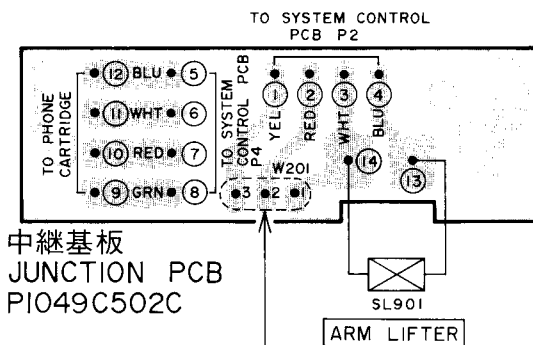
TO SYSTEM CONTROL PCB P2

TO PHONE CARTRIDGE

12 BLU 5
11 WHT 6
10 RED 7
9 GRN 8

TO SYSTEM CONTROL PCB P4

1 YEL
2 RED
3 WHT
4 BLU

W201
3 2 1

14
13

中継基板
JUNCTION PCB
P1049C502C

SL901
ARM LIFTER